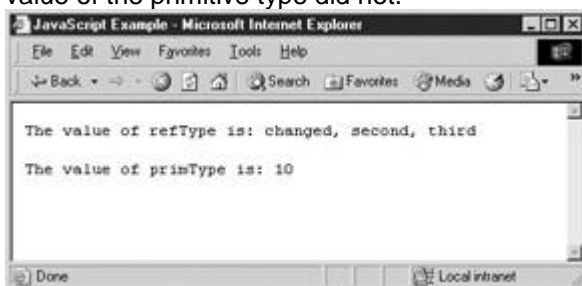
value of the primitive type did not.

JavaScript Example - Microsoft Internet Explorer

File Edit View Favorites Tools Help

Back Search Favorites Media

The value of refType is: changed, second, third

The value of primType is: 10

Done Local intranet